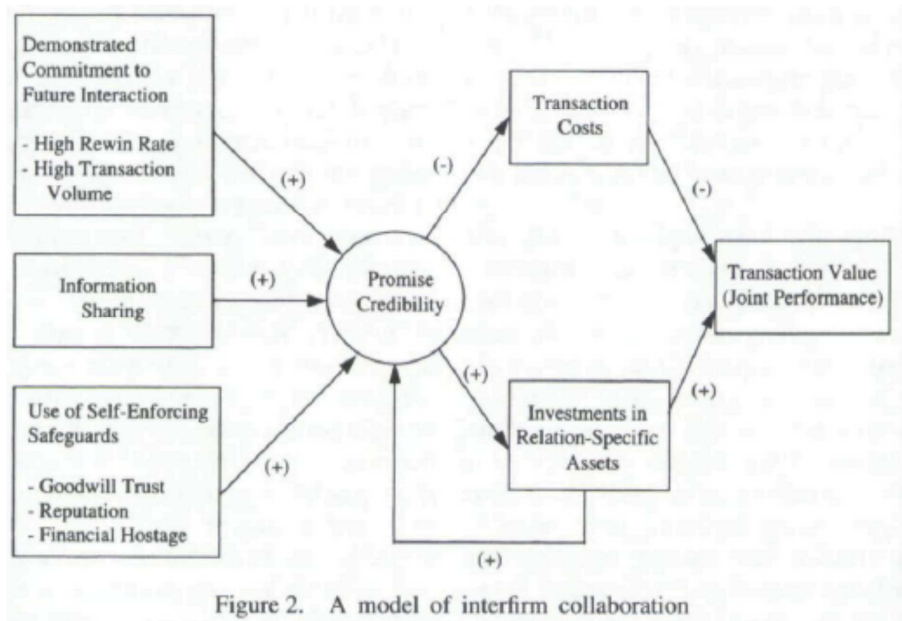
Demonstrated Commitment to Future Interaction

- High Rewin Rate
- High Transaction Volume

Information Sharing

Use of Self-Enforcing Safeguards

- Goodwill Trust
- Reputation
- Financial Hostage

(+)

(+)

(+)

Promise Credibility

(-)

Transaction Costs

(-)

(+)

Investments in Relation-Specific Assets

(+)

(+)

Transaction Value (Joint Performance)

Figure 2. A model of interfirm collaboration